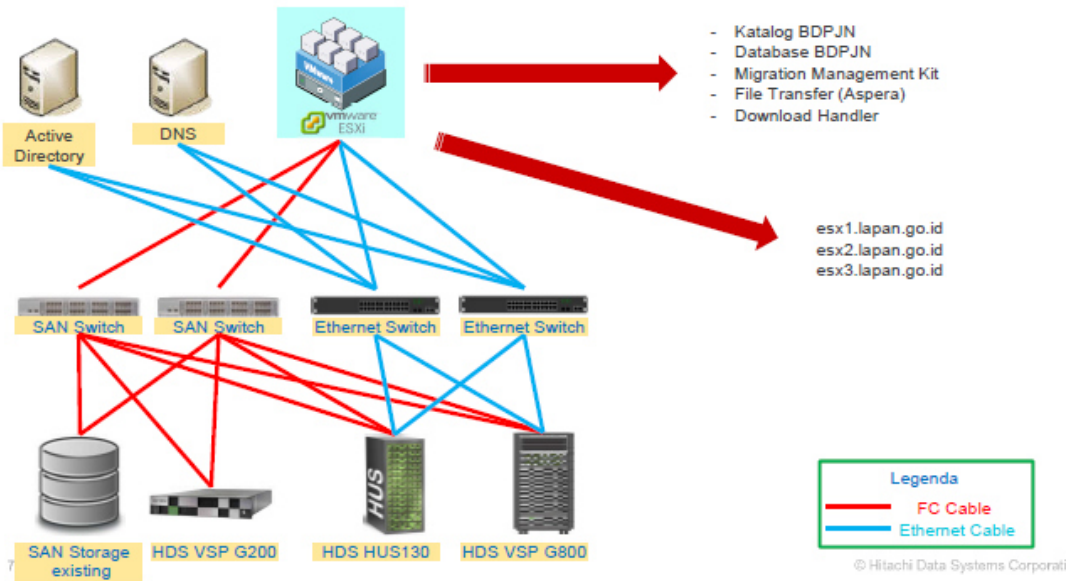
Active Directory

DNS

VMware

vmware ESXi

- Katalog BDPJN
- Database BDPJN
- Migration Management Kit
- File Transfer (Aspera)
- Download Handler

esx1.lapan.go.id
esx2.lapan.go.id
esx3.lapan.go.id

SAN Switch

SAN Switch

Ethernet Switch

Ethernet Switch

HUS

SAN Storage existing

HDS VSP G200

HDS HUS130

HDS VSP G800

Legenda

FC Cable

Ethernet Cable

7

© Hitachi Data Systems Corporati